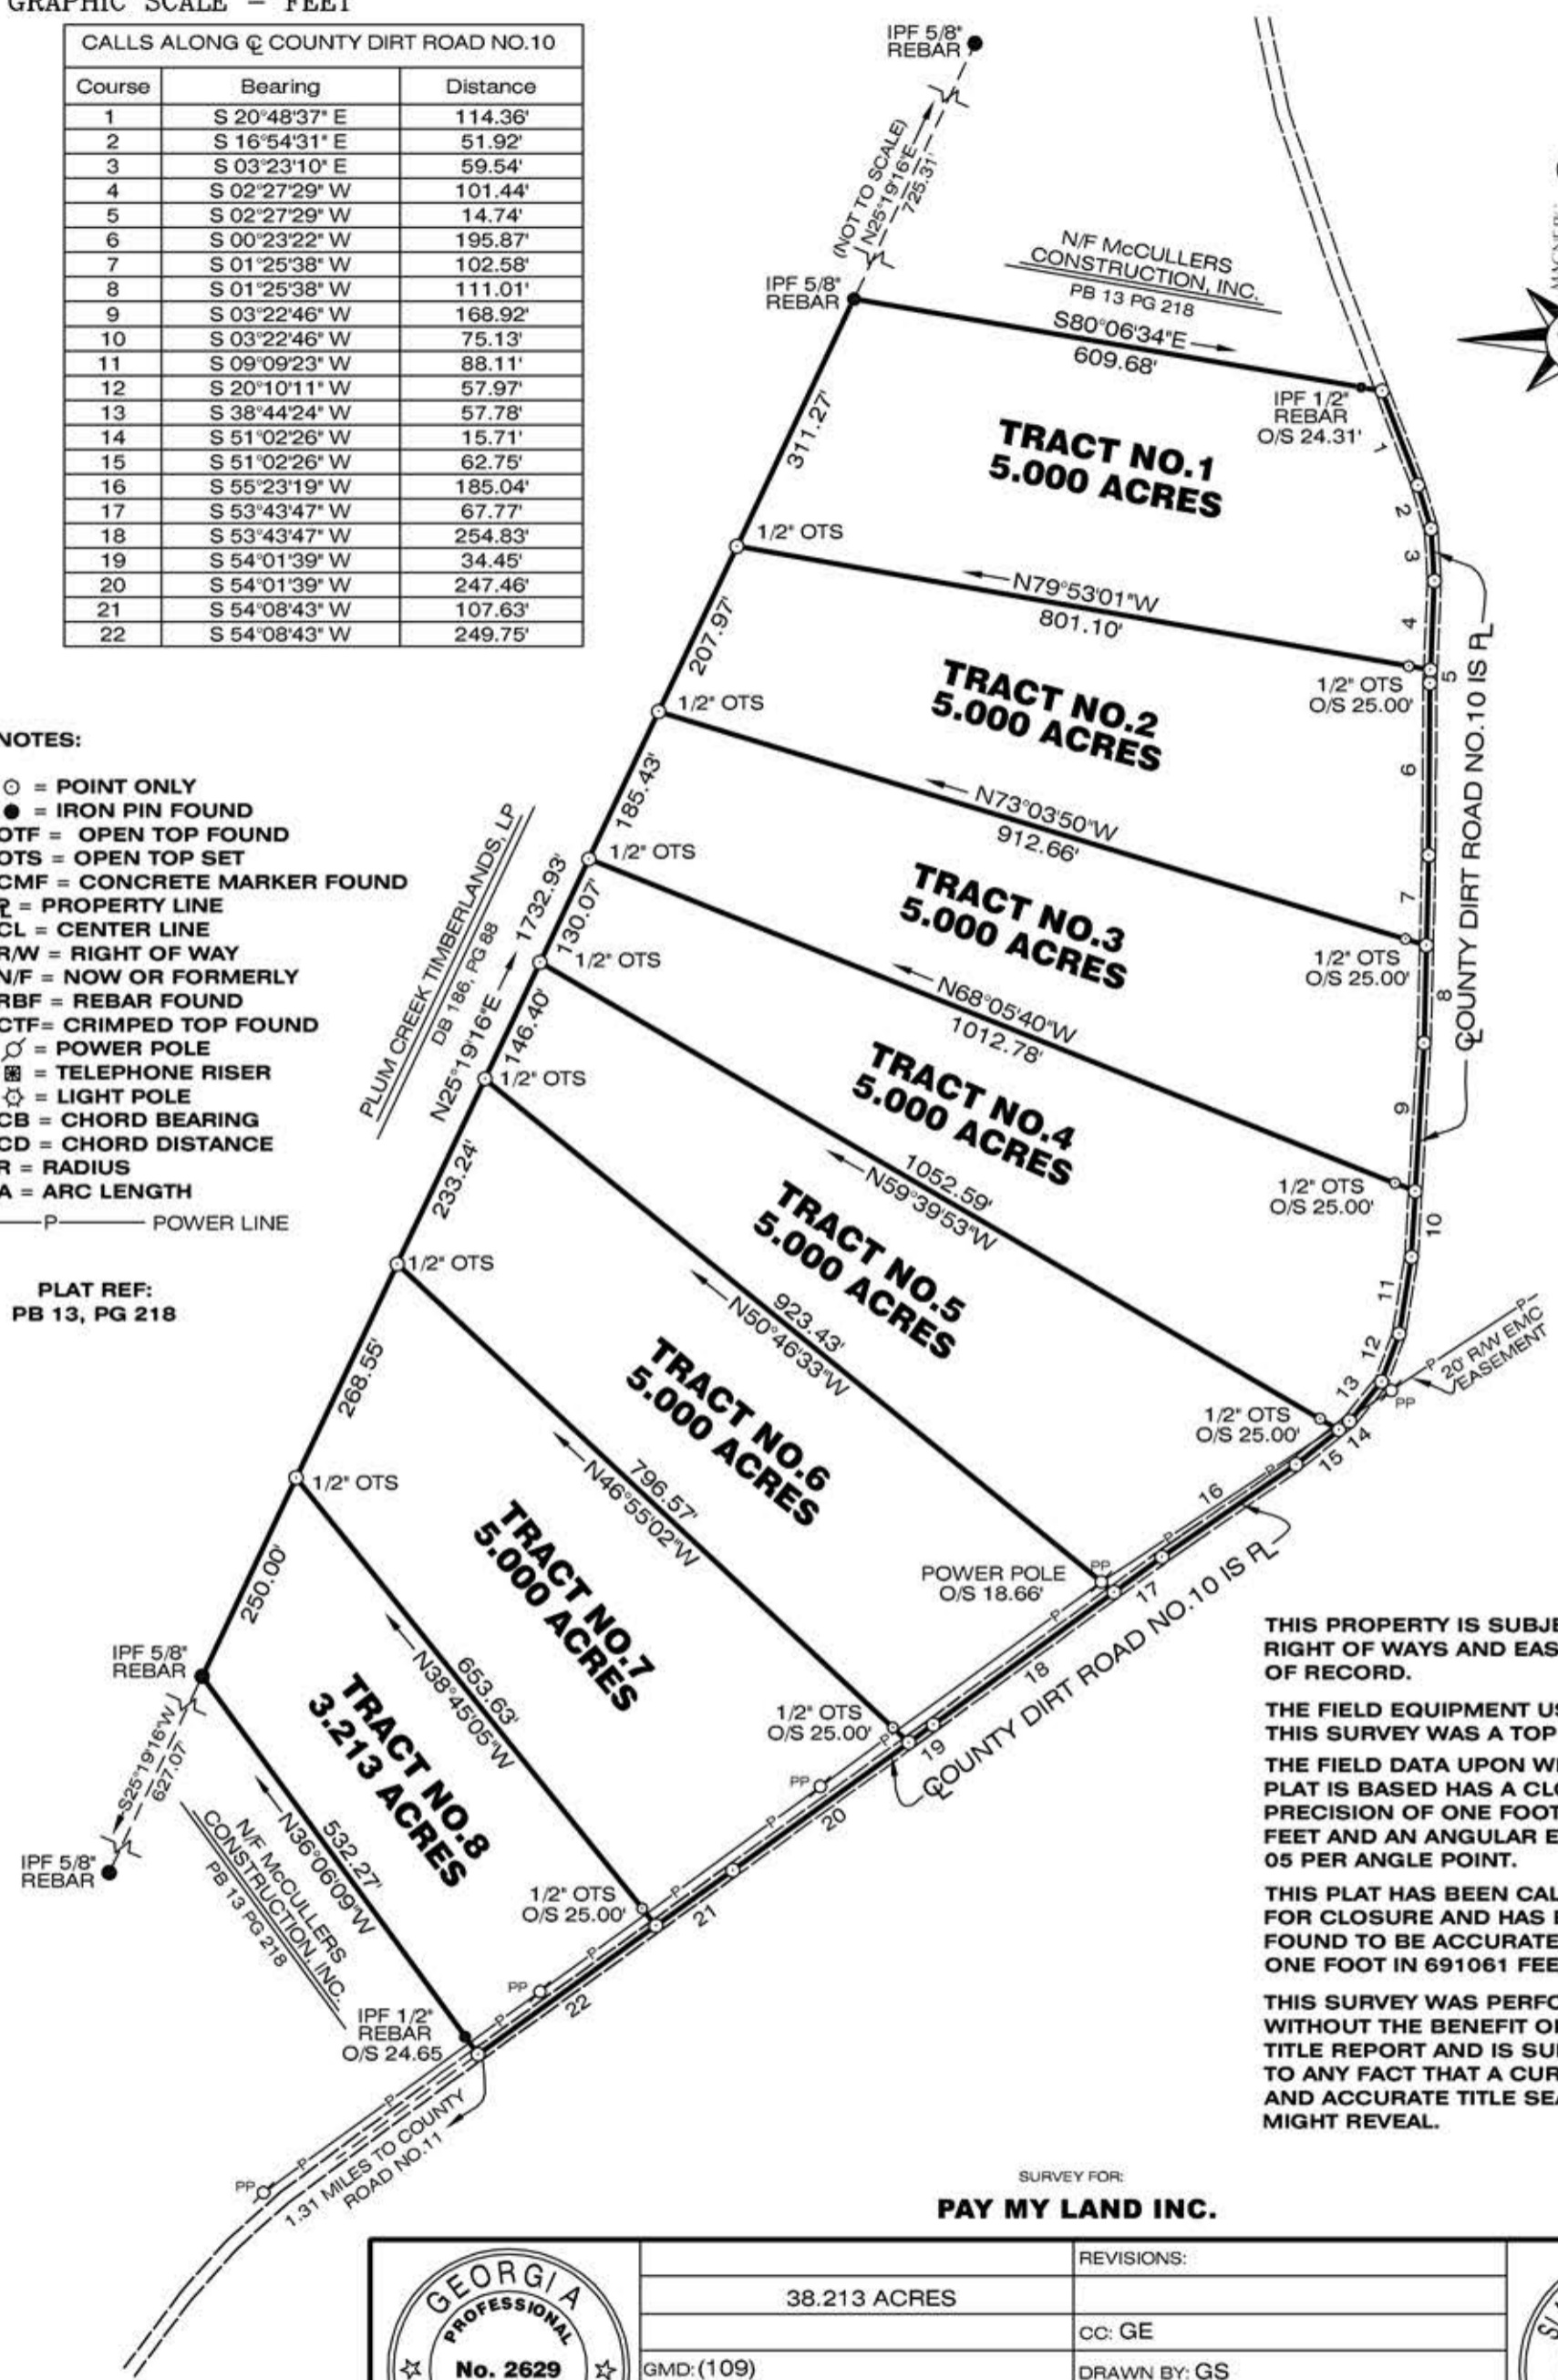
GRAPHIC SCALE = FEET

| CALLS ALONG ℄ COUNTY DIRT ROAD NO.10 | | |
|---|---|---|
| Course | Bearing | Distance |
| 1 | S 20°48'37" E | 114.36' |
| 2 | S 16°54'31" E | 51.92' |
| 3 | S 03°23'10" E | 59.54' |
| 4 | S 02°27'29" W | 101.44' |
| 5 | S 02°27'29" W | 14.74' |
| 6 | S 00°23'22" W | 195.87' |
| 7 | S 01°25'38" W | 102.58' |
| 8 | S 01°25'38" W | 111.01' |
| 9 | S 03°22'46" W | 168.92' |
| 10 | S 03°22'46" W | 75.13' |
| 11 | S 09°09'23" W | 88.11' |
| 12 | S 20°10'11" W | 57.97' |
| 13 | S 38°44'24" W | 57.78' |
| 14 | S 51°02'26" W | 15.71' |
| 15 | S 51°02'26" W | 62.75' |
| 16 | S 55°23'19" W | 185.04' |
| 17 | S 53°43'47" W | 67.77' |
| 18 | S 53°43'47" W | 254.83' |
| 19 | S 54°01'39" W | 34.45' |
| 20 | S 54°01'39" W | 247.46' |
| 21 | S 54°08'43" W | 107.63' |
| 22 | S 54°08'43" W | 249.75' |

NOTES:

⊙ = POINT ONLY
● = IRON PIN FOUND
OTF = OPEN TOP FOUND
OTS = OPEN TOP SET
CMF = CONCRETE MARKER FOUND
℗ = PROPERTY LINE
CL = CENTER LINE
R/W = RIGHT OF WAY
N/F = NOW OR FORMERLY
RBF = REBAR FOUND
CTF= CRIMPED TOP FOUND
= POWER POLE
= TELEPHONE RISER
= LIGHT POLE
CB = CHORD BEARING
CD = CHORD DISTANCE
R = RADIUS
A = ARC LENGTH
P POWER LINE

PLAT REF:
PB 13, PG 218

IPF 5/8" REBAR
(NOT TO SCALE) N25°19'16"E 725.31'
IPF 5/8" REBAR
N/F McCULLERS CONSTRUCTION, INC. PB 13 PG 218
S80°06'34"E 609.68'
IPF 1/2" REBAR O/S 24.31'
311.27'
TRACT NO.1 5.000 ACRES
1/2" OTS
N79°53'01"W 801.10'
207.97'
1/2" OTS
TRACT NO.2 5.000 ACRES
1/2" OTS O/S 25.00'
COUNTY DIRT ROAD NO.10 IS ℗
185.43'
N73°03'50"W 912.66'
1/2" OTS
PLUM CREEK TIMBERLANDS, LP DB 186, PG 88
N25°19'16"E 1732.93'
130.07'
1/2" OTS
TRACT NO.3 5.000 ACRES
1/2" OTS O/S 25.00'
N68°05'40"W 1012.78'
146.40'
1/2" OTS
TRACT NO.4 5.000 ACRES
233.24'
1052.59' N59°39'53"W
1/2" OTS O/S 25.00'
TRACT NO.5 5.000 ACRES
1/2" OTS
923.43' N50°46'33"W
20' R/W EMC EASEMENT
PP
268.55'
TRACT NO.6 5.000 ACRES
1/2" OTS O/S 25.00'
1/2" OTS
796.57' N46°55'02"W
POWER POLE O/S 18.66'
PP
250.00'
TRACT NO.7 5.000 ACRES
COUNTY DIRT ROAD NO.10 IS ℗
IPF 5/8" REBAR
653.63' N38°45'05"W
TRACT NO.8 3.213 ACRES
1/2" OTS O/S 25.00'
S25°19'16"W 627.07'
IPF 5/8" REBAR
532.27' N36°06'09"W
N/F McCULLERS CONSTRUCTION, INC. PB 13 PG 218
1/2" OTS O/S 25.00'
PP
IPF 1/2" REBAR O/S 24.65
1.31 MILES TO COUNTY ROAD NO.11
PP
1 2 3 4 5 6 7 8 9 10 11 12 13 14 15 16 17 18 19 20 21 22

THIS PROPERTY IS SUBJE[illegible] RIGHT OF WAYS AND EAS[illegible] OF RECORD.

THE FIELD EQUIPMENT US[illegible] THIS SURVEY WAS A TOP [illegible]

THE FIELD DATA UPON W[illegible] PLAT IS BASED HAS A CL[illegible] PRECISION OF ONE FOOT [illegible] FEET AND AN ANGULAR E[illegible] 05 PER ANGLE POINT.

THIS PLAT HAS BEEN CAL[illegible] FOR CLOSURE AND HAS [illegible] FOUND TO BE ACCURATE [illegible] ONE FOOT IN 691061 FEE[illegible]

THIS SURVEY WAS PERFO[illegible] WITHOUT THE BENEFIT O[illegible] TITLE REPORT AND IS SU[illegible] TO ANY FACT THAT A CUR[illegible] AND ACCURATE TITLE SEA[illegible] MIGHT REVEAL.

SURVEY FOR:
PAY MY LAND INC.

GEORGIA PROFESSIONAL No. 2629
38.213 ACRES
GMD: (109)
REVISIONS:
CC: GE
DRAWN BY: GS